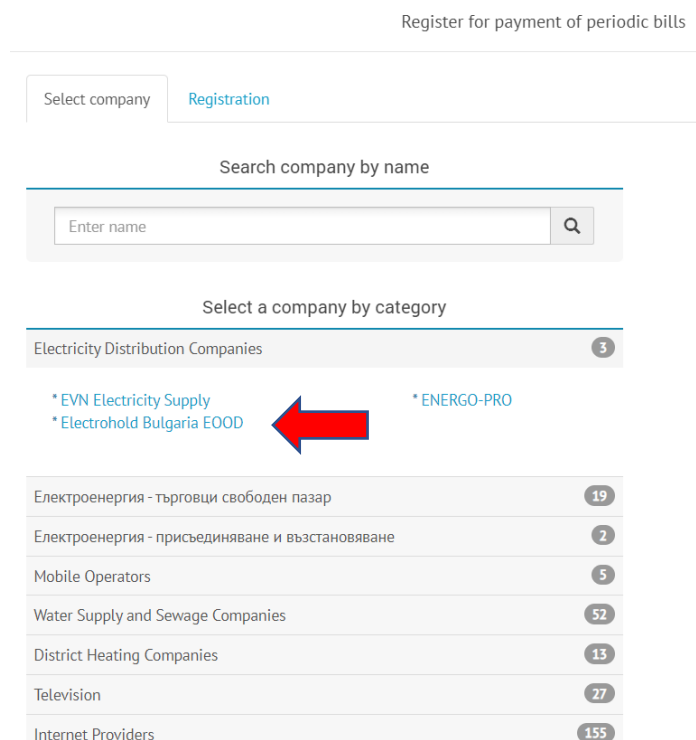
Register for payment of periodic bills

Select company

Registration

Search company by name

Enter name

Select a company by category

Electricity Distribution Companies 3

* EVN Electricity Supply
* Electrohold Bulgaria EOOD

* ENERGO-PRO

Електроенергия - търговци свободен пазар 19

Електроенергия - присъединяване и възстановяване 2

Mobile Operators 5

Water Supply and Sewage Companies 52

District Heating Companies 13

Television 27

Internet Providers 155